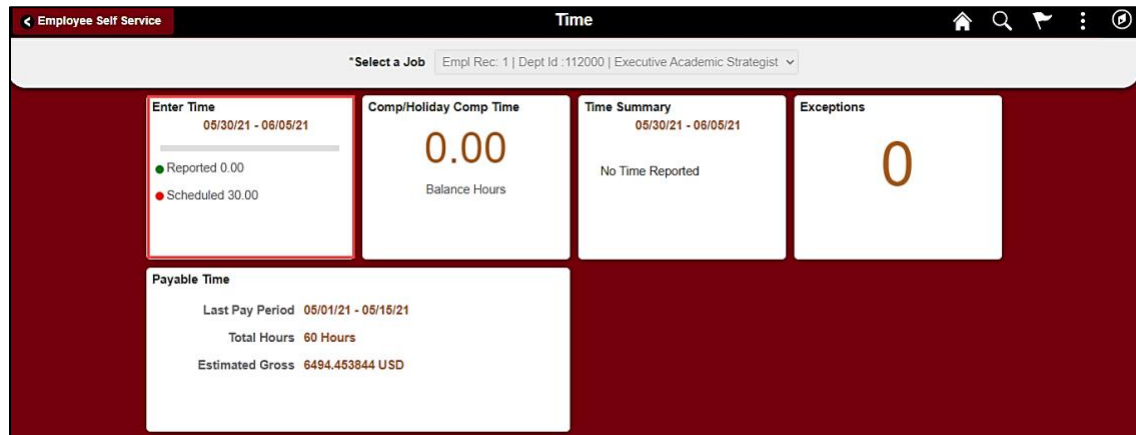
< Employee Self Service

Time

*Select a Job Empl Rec: 1 | Dept Id :112000 | Executive Academic Strategist

Enter Time
05/30/21 - 06/05/21
Reported 0.00
Scheduled 30.00

Comp/Holiday Comp Time
0.00
Balance Hours

Time Summary
05/30/21 - 06/05/21
No Time Reported

Exceptions
0

Payable Time
Last Pay Period 05/01/21 - 05/15/21
Total Hours 60 Hours
Estimated Gross 6494.453844 USD